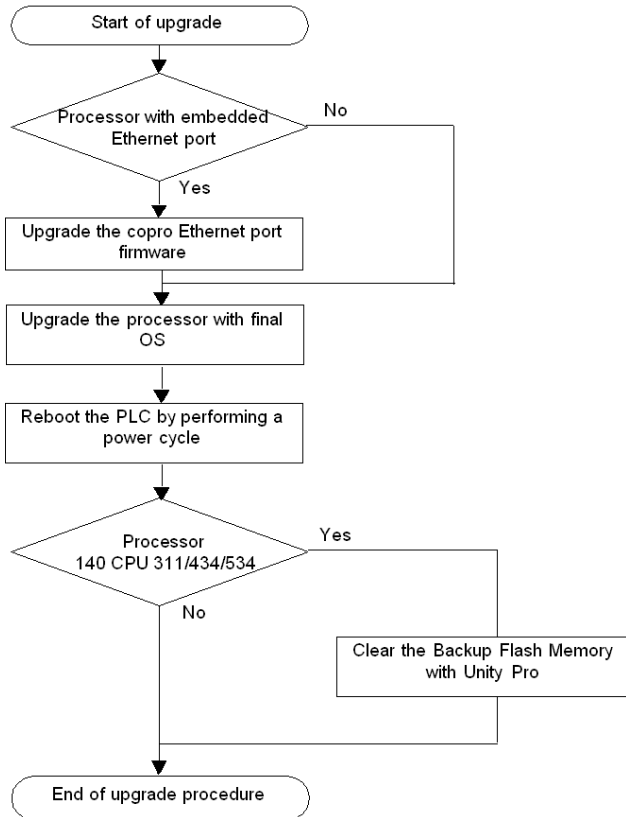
Start of upgrade

Processor with embedded Ethernet port

No

Yes

Upgrade the copro Ethernet port firmware

Upgrade the processor with final OS

Reboot the PLC by performing a power cycle

Processor 140 CPU 311/434/534

Yes

No

Clear the Backup Flash Memory with Unity Pro

End of upgrade procedure